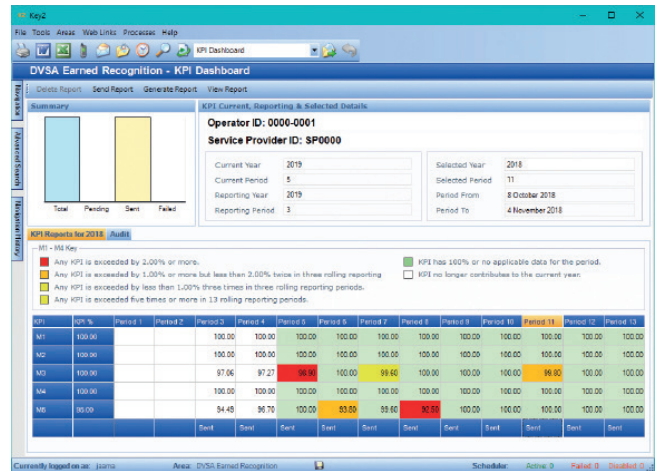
Key2

File Tools Areas Web Links Processes Help

KPI Dashboard

DVSA Earned Recognition - KPI Dashboard

Delete Report Send Report Generate Report View Report

Navigator

Advanced Search

Navigation History

Summary

Total Pending Sent Failed

KPI Current, Reporting & Selected Details

Operator ID: 0000-0001

Service Provider ID: SP0000

| | | | |
|---|---|---|---|
| Current Year | 2019 | Selected Year | 2018 |
| Current Period | 5 | Selected Period | 11 |
| Reporting Year | 2019 | Period From | 8 October 2018 |
| Reporting Period | 3 | Period To | 4 November 2018 |

KPI Reports for 2018 Audit

M1 - M4 Key

Any KPI is exceeded by 2.00% or more.

Any KPI is exceeded by 1.00% or more but less than 2.00% twice in three rolling reporting

Any KPI is exceeded by less than 1.00% three times in three rolling reporting periods.

Any KPI is exceeded five times or more in 13 rolling reporting periods.

KPI has 100% or no applicable data for the period.

KPI no longer contributes to the current year.

| KPI | KPI % | Period 1 | Period 2 | Period 3 | Period 4 | Period 5 | Period 6 | Period 7 | Period 8 | Period 9 | Period 10 | Period 11 | Period 12 | Period 13 |
|---|---|---|---|---|---|---|---|---|---|---|---|---|---|---|
| M1 | 100.00 | | | 100.00 | 100.00 | 100.00 | 100.00 | 100.00 | 100.00 | 100.00 | 100.00 | 100.00 | 100.00 | 100.00 |
| M2 | 100.00 | | | 100.00 | 100.00 | 100.00 | 100.00 | 100.00 | 100.00 | 100.00 | 100.00 | 100.00 | 100.00 | 100.00 |
| M3 | 100.00 | | | 97.06 | 97.27 | 98.90 | 100.00 | 99.60 | 100.00 | 100.00 | 100.00 | 99.00 | 100.00 | 100.00 |
| M4 | 100.00 | | | 100.00 | 100.00 | 100.00 | 100.00 | 100.00 | 100.00 | 100.00 | 100.00 | 100.00 | 100.00 | 100.00 |
| M5 | 85.00 | | | 94.45 | 96.70 | 100.00 | 83.50 | 89.60 | 82.50 | 100.00 | 100.00 | 100.00 | 100.00 | 100.00 |
| | | | | Sent | Sent | Sent | Sent | Sent | Sent | Sent | Sent | Sent | Sent | Sent |

Currently logged on as: jsams Area: DVSA Earned Recognition Scheduler: Active: 0 Failed: 0 Disabled: 0